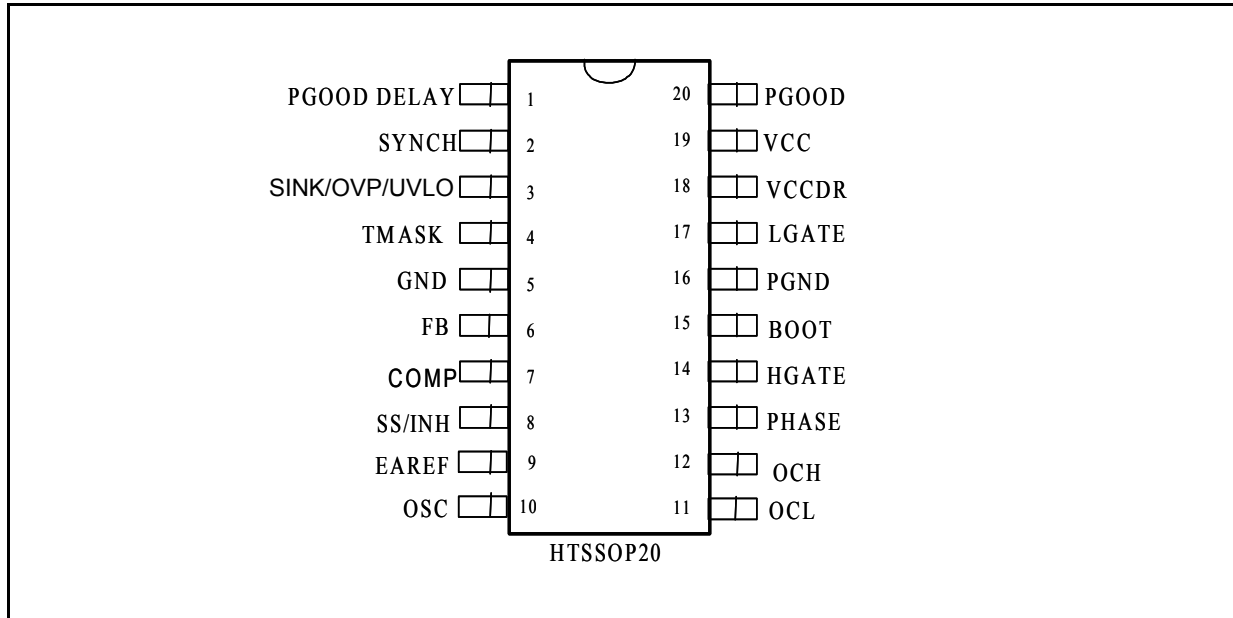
| Pin name | Pin | Pin | Pin name |
|---|---|---|---|
| PGOOD DELAY | 1 | 20 | PGOOD |
| SYNCH | 2 | 19 | VCC |
| SINK/OVP/UVLO | 3 | 18 | VCCDR |
| TMASK | 4 | 17 | LGATE |
| GND | 5 | 16 | PGND |
| FB | 6 | 15 | BOOT |
| COMP | 7 | 14 | HGATE |
| SS/INH | 8 | 13 | PHASE |
| EAREF | 9 | 12 | OCH |
| OSC | 10 | 11 | OCL |

HTSSOP20